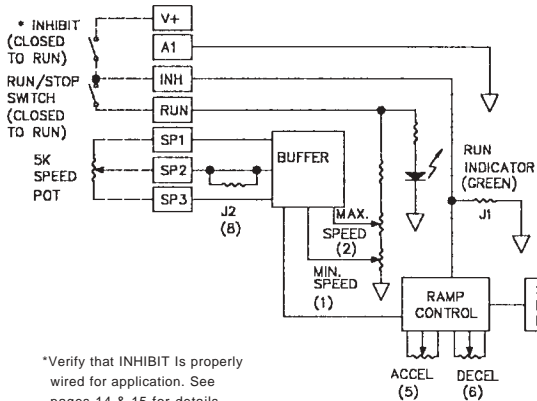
* INHIBIT (CLOSED TO RUN)

RUN/STOP SWITCH (CLOSED TO RUN)

V+

A1

INH

RUN

SP1

SP2

SP3

5K SPEED POT

BUFFER

J2 (8)

MAX. SPEED (2)

MIN. SPEED (1)

RUN INDICATOR (GREEN)

J1

RAMP CONTROL

ACCEL (5)

DECEL (6)

*Verify that INHIBIT Is properly wired for application. See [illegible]